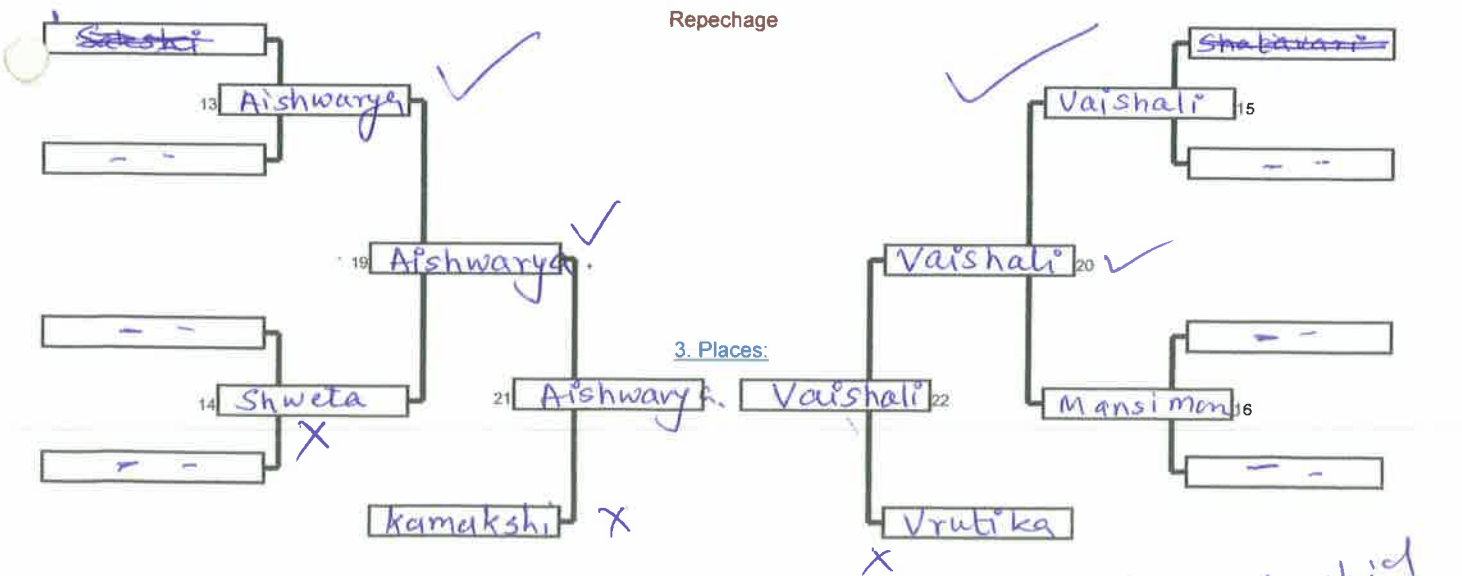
Repechage

~~Sakshi~~

13 Aishwarya

- -

19 Aishwarya

- -

14 Shweta

- -

21 Aishwarya

Kamakshi

3. Places:

Vaishali 22

Vrutika

20 Vaishali

~~Shabawari~~

Vaishali 15

- -

- -

Mansi Mon 16

- -

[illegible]